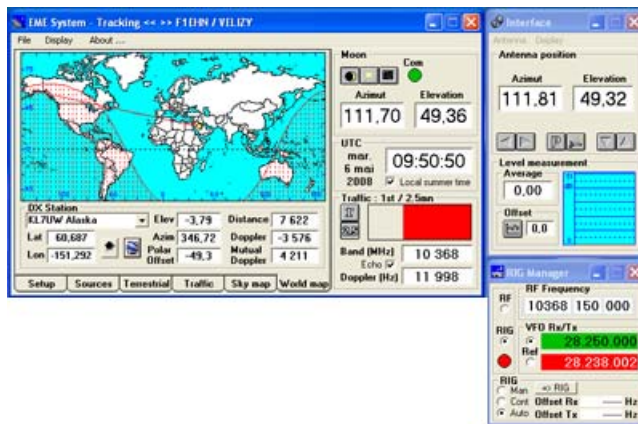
EME System - Tracking << >> F1EHN / VELIZY

File Display About ...

Moon

Com

Azimut Elevation

111,70 49,36

UTC

mar. 6 mai 2008

09:50:50

Local summer time

Traffic : 1st / 2.5mn

DX Station

KL7UW Alaska

Elev -3,79

Distance 7 622

Lat 60,687

Azim 346,72

Doppler -3 576

Lon -151,292

Polar Offset -49,3

Mutual Doppler 4 211

Band [MHz] 10 368

Echo

Doppler [Hz] 11 998

Setup Sources Terrestrial Traffic Sky map World map

Interface

Antenna Display

Antenna position

Azimut Elevation

111,81 49,32

Level measurement

Average

0,00

Offset

0,0

RIG Manager

RF Frequency

RF 10368 150 000

RIG

VFO Rx/Tx

28.250.000

Ref

28.238.002

RIG

Man => RIG

Cont Offset Rx —— Hz

Auto Offset Tx —— Hz